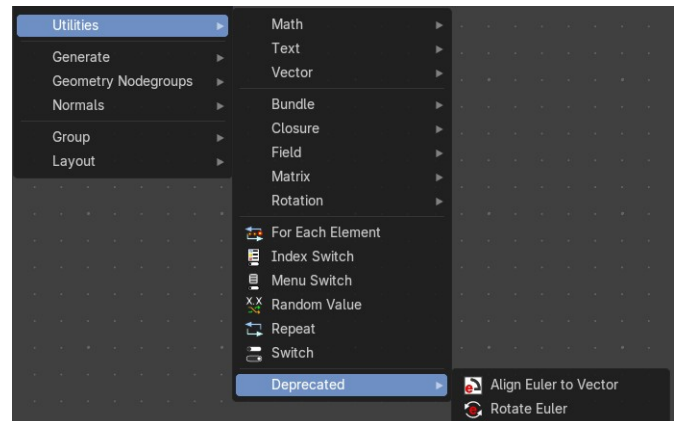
Utilities
Generate
Geometry Nodegroups
Normals
Group
Layout

Math
Text
Vector
Bundle
Closure
Field
Matrix
Rotation
For Each Element
Index Switch
Menu Switch
Random Value
Repeat
Switch
Deprecated

Align Euler to Vector
Rotate Euler